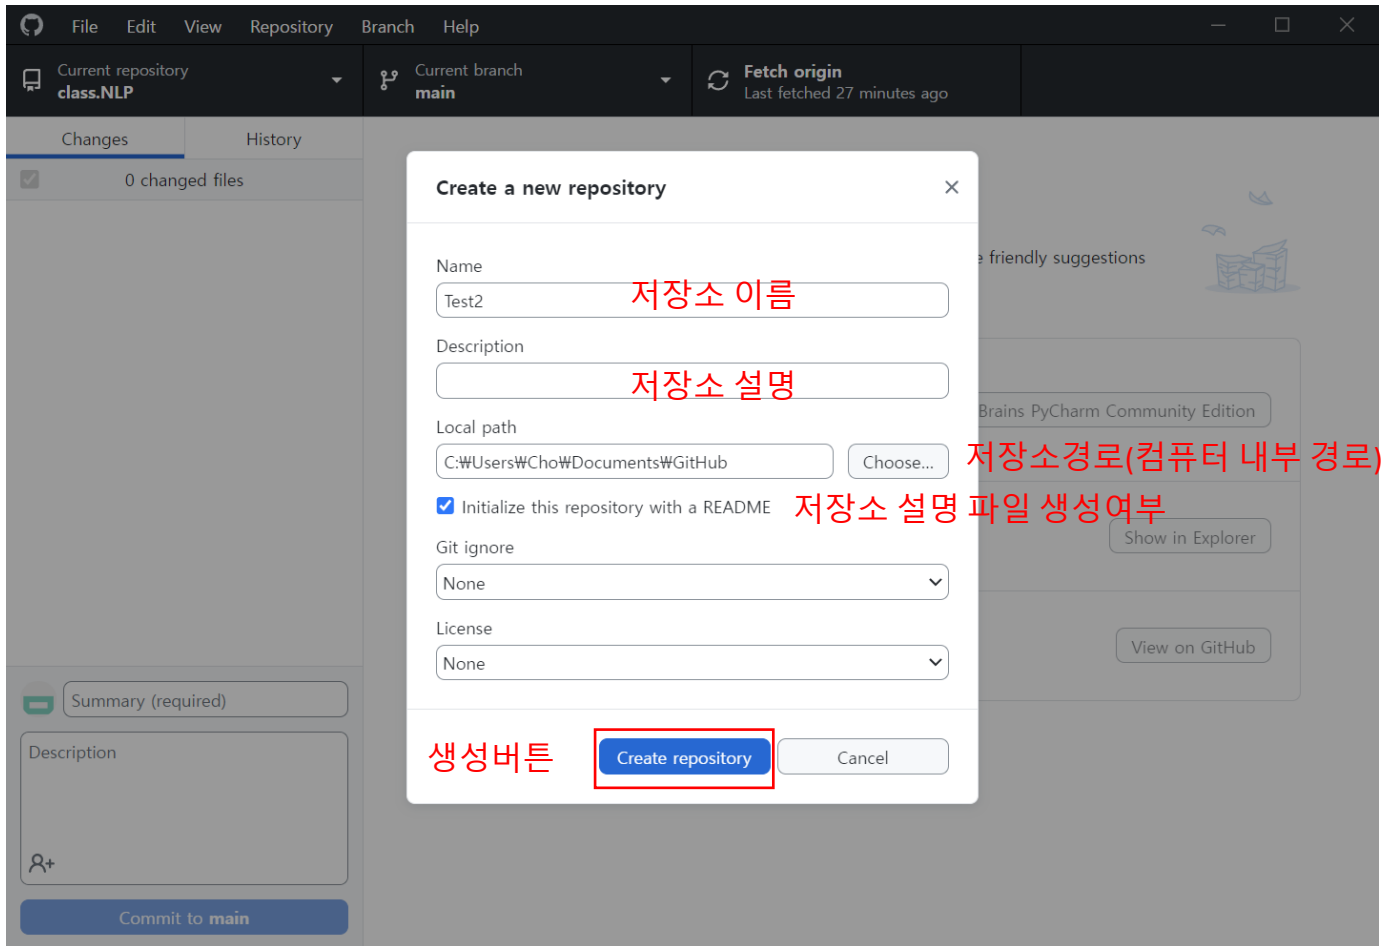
File Edit View Repository Branch Help

Current repository
class.NLP

Current branch
main

Fetch origin
Last fetched 27 minutes ago

Changes History

0 changed files

Create a new repository ×

Name
Test2 저장소 이름

Description
저장소 설명

Local path
C:₩Users₩Cho₩Documents₩GitHub Choose... 저장소경로(컴퓨터 내부 경로)

Initialize this repository with a README 저장소 설명 파일 생성여부

Git ignore
None

License
None

생성버튼 Create repository Cancel

e friendly suggestions

Brains PyCharm Community Edition

Show in Explorer

View on GitHub

Summary (required)

Description

Commit to main